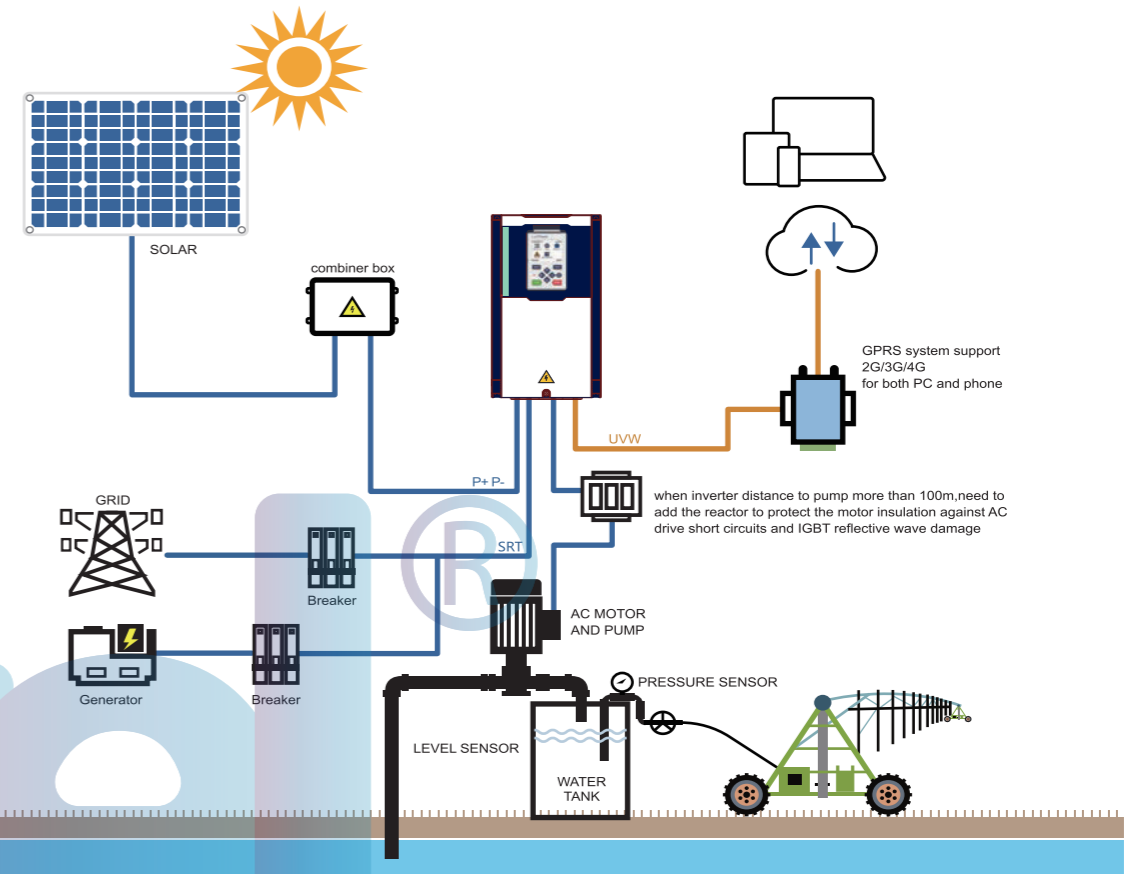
SOLAR

combiner box

GPRS system support
2G/3G/4G
for both PC and phone

UVW

P+ P-

when inverter distance to pump more than 100m,need to add the reactor to protect the motor insulation against AC drive short circuits and IGBT reflective wave damage

GRID

SRT

Breaker

AC MOTOR
AND PUMP

Generator

Breaker

PRESSURE SENSOR

LEVEL SENSOR

WATER
TANK